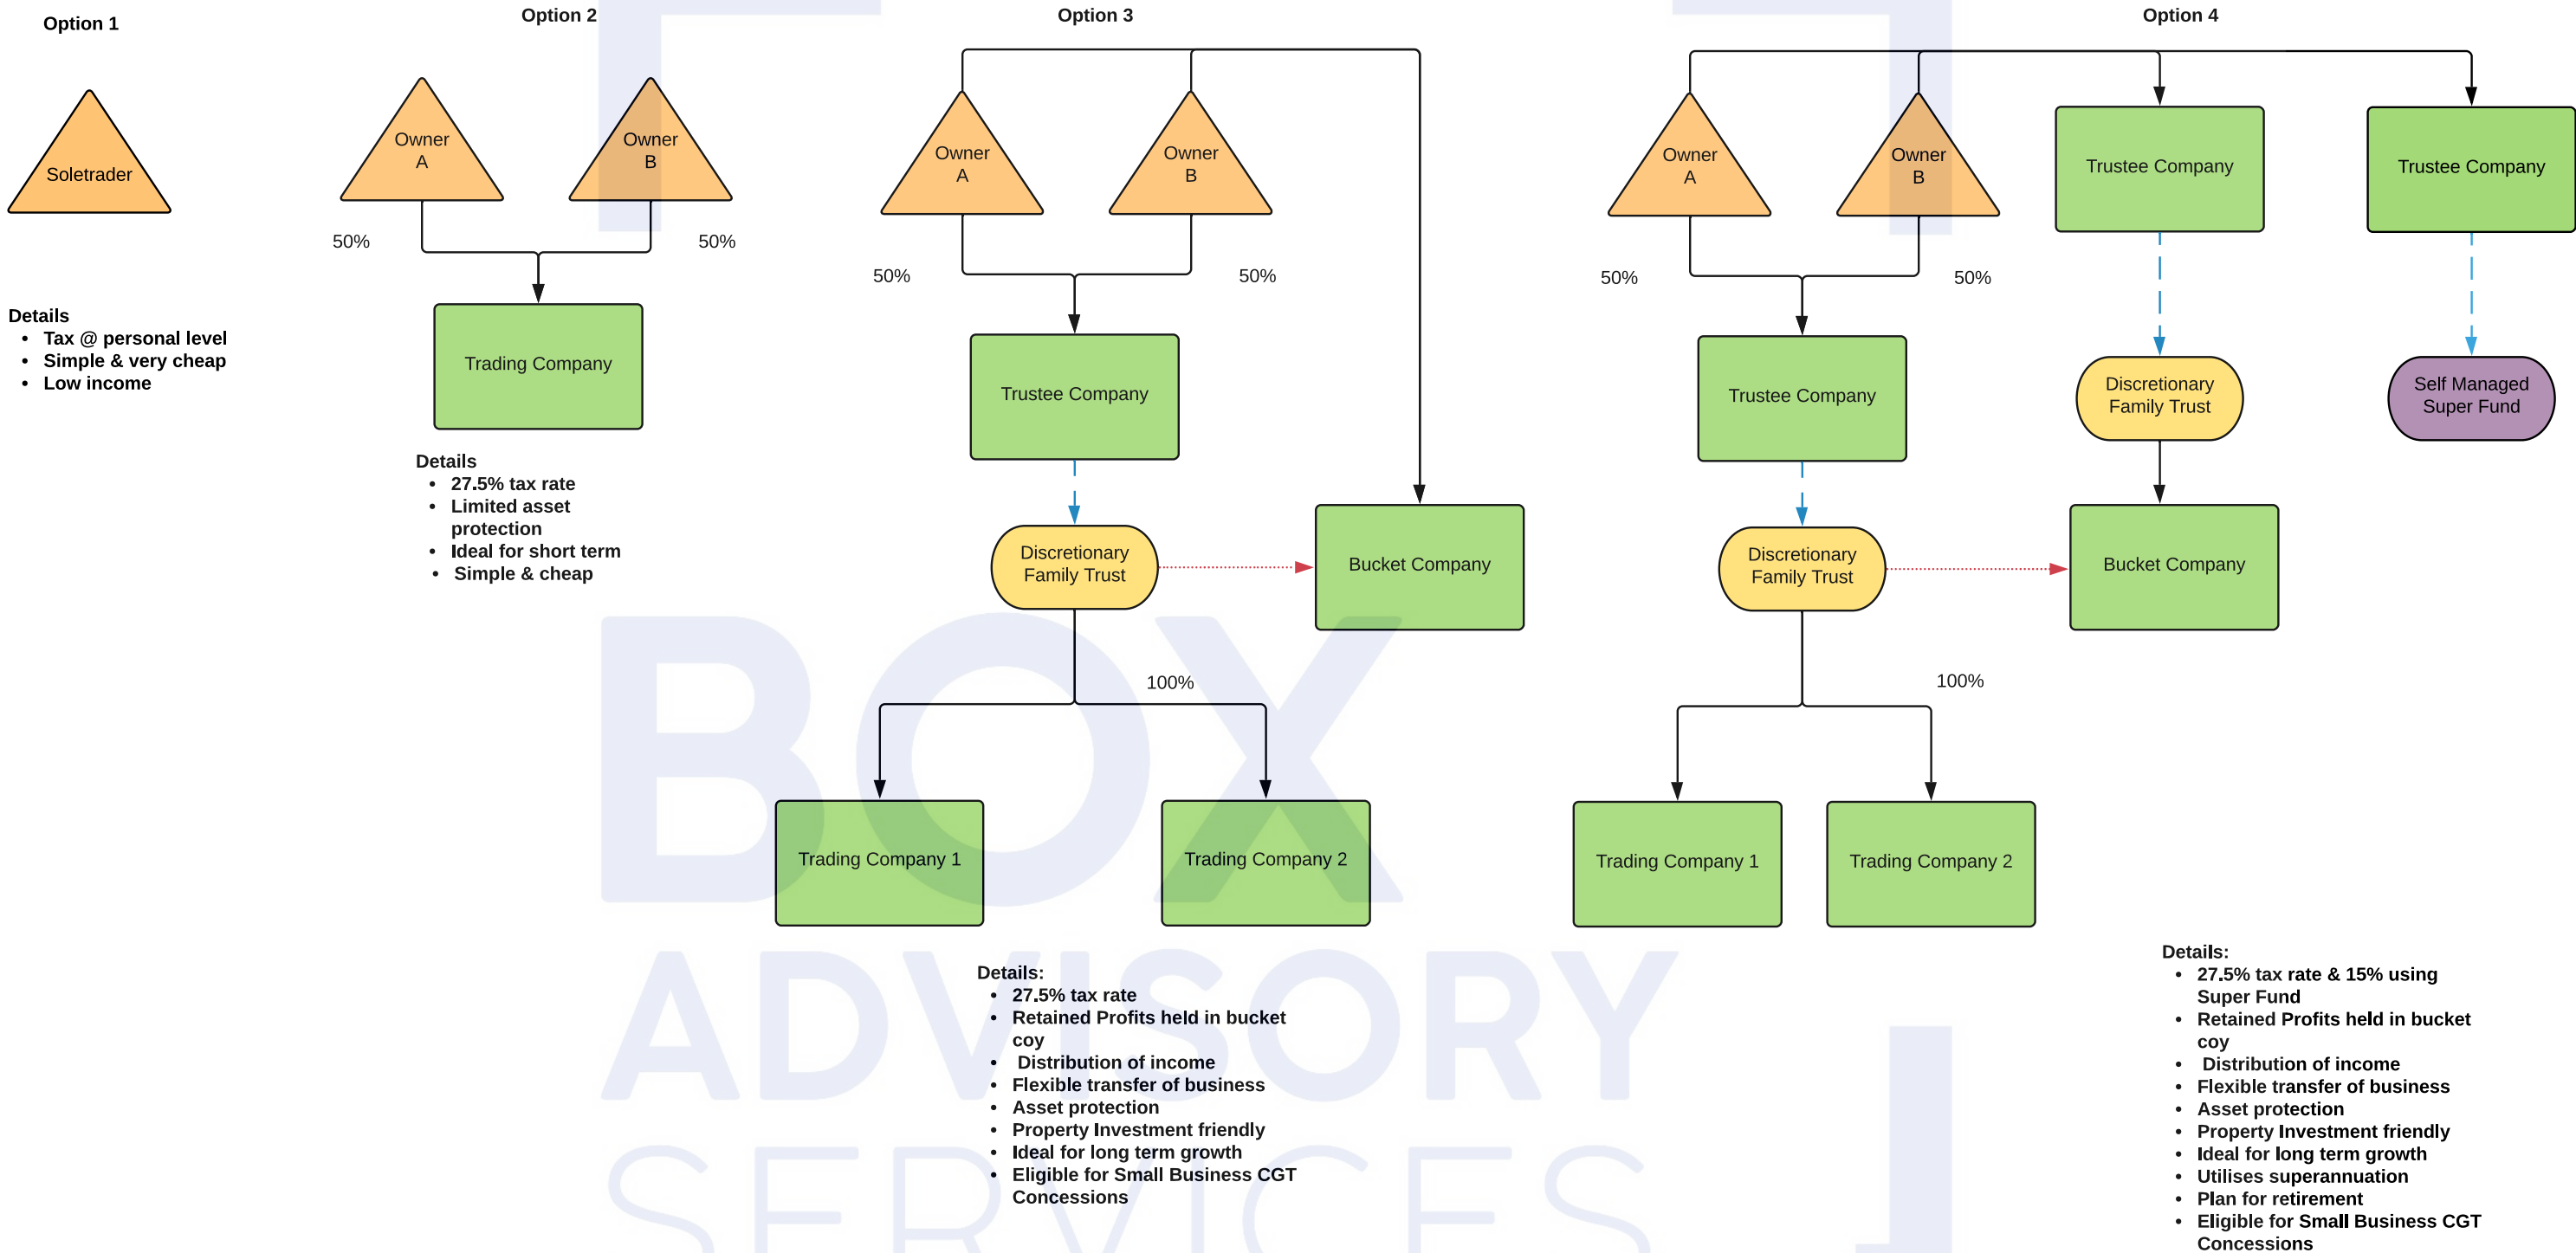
Option 1

Soletrader

Details
- Tax @ personal level
- Simple & very cheap
- Low income

Option 2

Owner A

Owner B

50%

50%

Trading Company

Details
- 27.5% tax rate
- Limited asset protection
- Ideal for short term
- Simple & cheap

Option 3

Owner A

Owner B

50%

50%

Trustee Company

Discretionary Family Trust

Bucket Company

100%

Trading Company 1

Trading Company 2

Details:
- 27.5% tax rate
- Retained Profits held in bucket coy
- Distribution of income
- Flexible transfer of business
- Asset protection
- Property Investment friendly
- Ideal for long term growth
- Eligible for Small Business CGT Concessions

Option 4

Owner A

Owner B

Trustee Company

Trustee Company

50%

50%

Trustee Company

Discretionary Family Trust

Self Managed Super Fund

Discretionary Family Trust

Bucket Company

100%

Trading Company 1

Trading Company 2

Details:
- 27.5% tax rate & 15% using Super Fund
- Retained Profits held in bucket coy
- Distribution of income
- Flexible transfer of business
- Asset protection
- Property Investment friendly
- Ideal for long term growth
- Utilises superannuation
- Plan for retirement
- Eligible for Small Business CGT Concessions

BOX ADVISORY SERVICES